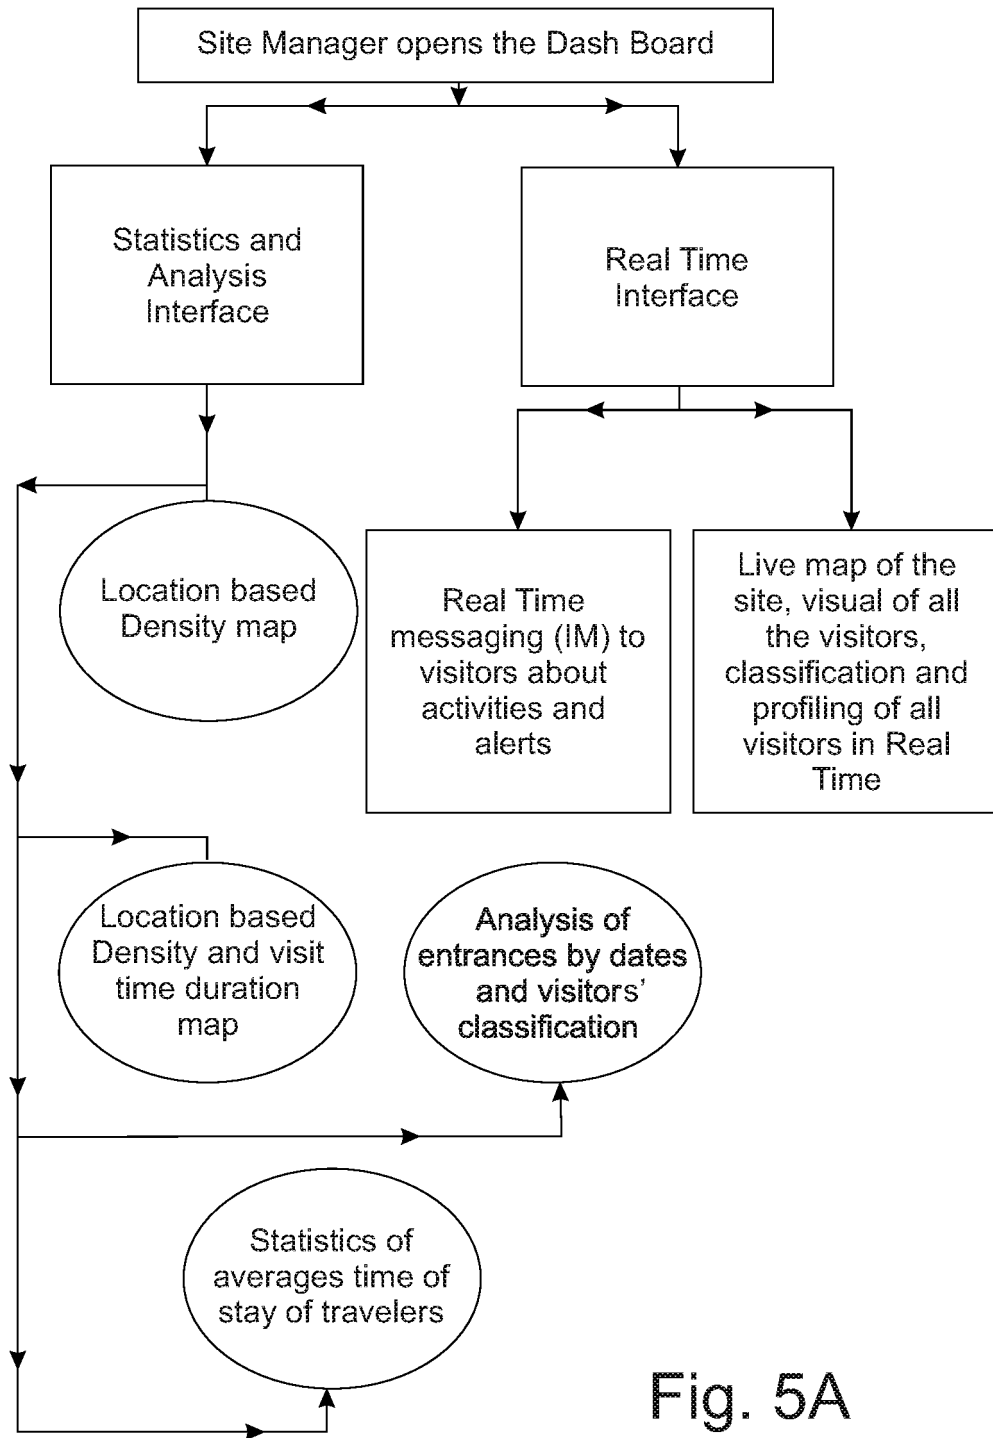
Site Manager opens the Dash Board

Statistics and Analysis Interface

Real Time Interface

Location based Density map

Real Time messaging (IM) to visitors about activities and alerts

Live map of the site, visual of all the visitors, classification and profiling of all visitors in Real Time

Location based Density and visit time duration map

Analysis of entrances by dates and visitors' classification

Statistics of averages time of stay of travelers

Fig. 5A